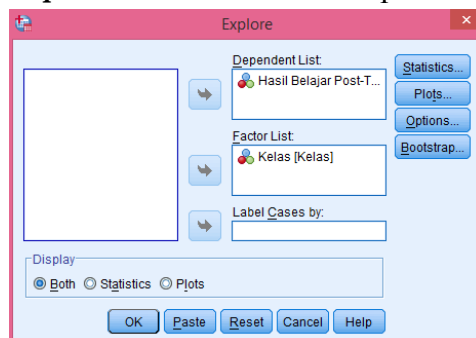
Explore

Dependent List:

Hasil Belajar Post-T...

Statistics...

Plots...

Options...

Bootstrap...

Factor List:

Kelas [Kelas]

Label Cases by:

Display

Both Statistics Plots

OK Paste Reset Cancel Help